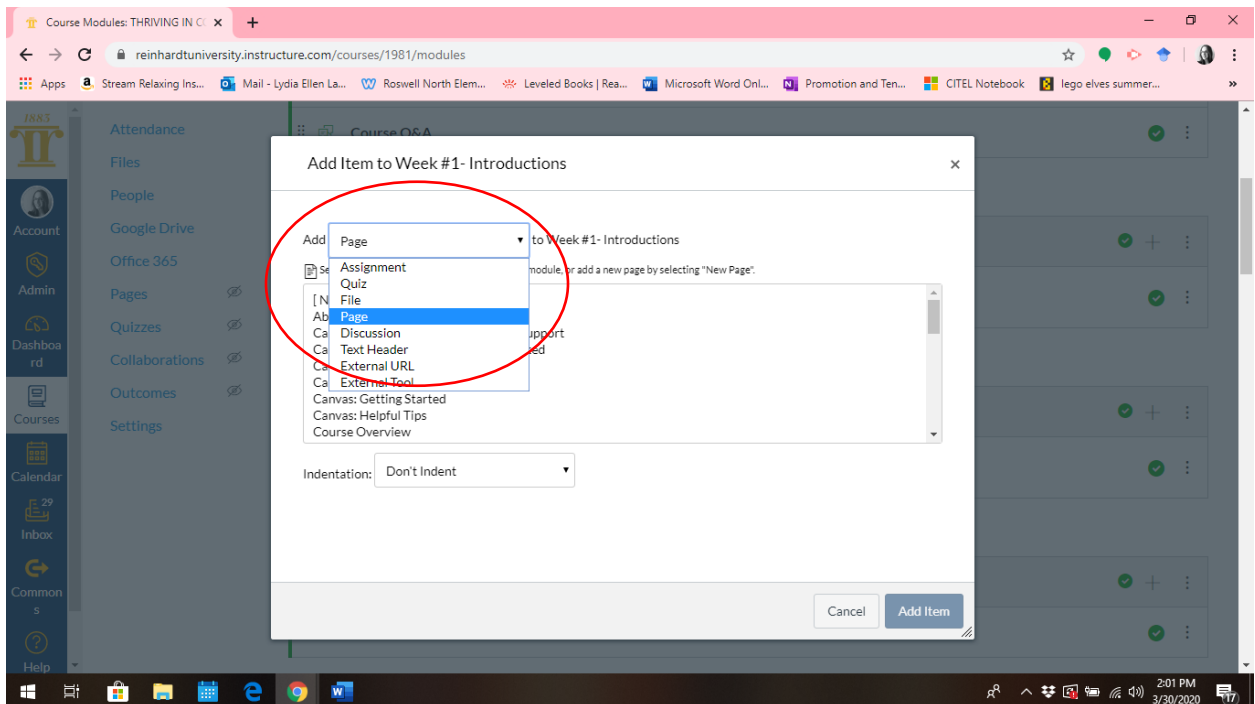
Course Modules: THRIVING IN C ×
+
reinhardtuniversity.instructure.com/courses/1981/modules
Apps Stream Relaxing Ins... Mail - Lydia Ellen La... Roswell North Elem... Leveled Books | Rea... Microsoft Word Onl... Promotion and Ten... CITEL Notebook lego elves summer...

1883
Account
Admin
Dashboard
Courses
Calendar
29
Inbox
Commons
Help

Attendance
Files
People
Google Drive
Office 365
Pages
Quizzes
Collaborations
Outcomes
Settings

Course Q&A

Add Item to Week #1- Introductions ×

Add Page to Week #1- Introductions
Se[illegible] module, or add a new page by selecting "New Page".

Assignment
Quiz
File
Page
Discussion
Text Header
External URL
External Tool

[ N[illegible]
Ab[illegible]
Ca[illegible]upport
Ca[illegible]ed
Ca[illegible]
Ca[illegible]
Canvas: Getting Started
Canvas: Helpful Tips
Course Overview

Indentation: Don't Indent

Cancel Add Item

2:01 PM
3/30/2020
17